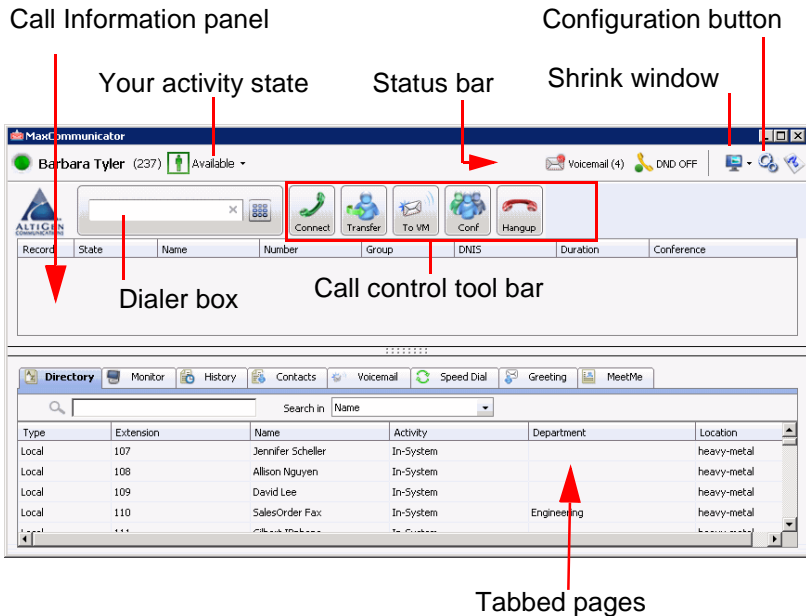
Call Information panel

Configuration button

Your activity state

Status bar

Shrink window

MaxCommunicator

Barbara Tyler (237) Available

Voicemail (4) DND OFF

ALTIGEN COMMUNICATIONS

Connect Transfer To VM Conf Hangup

| Record | State | Name | Number | Group | DNIS | Duration | Conference |
|---|---|---|---|---|---|---|---|

Dialer box

Call control tool bar

Directory Monitor History Contacts Voicemail Speed Dial Greeting MeetMe

Search in Name

| Type | Extension | Name | Activity | Department | Location |
|---|---|---|---|---|---|
| Local | 107 | Jennifer Scheller | In-System | | heavy-metal |
| Local | 108 | Allison Nguyen | In-System | | heavy-metal |
| Local | 109 | David Lee | In-System | | heavy-metal |
| Local | 110 | SalesOrder Fax | In-System | Engineering | heavy-metal |
| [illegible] | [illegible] | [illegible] | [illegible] | | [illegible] |

Tabbed pages